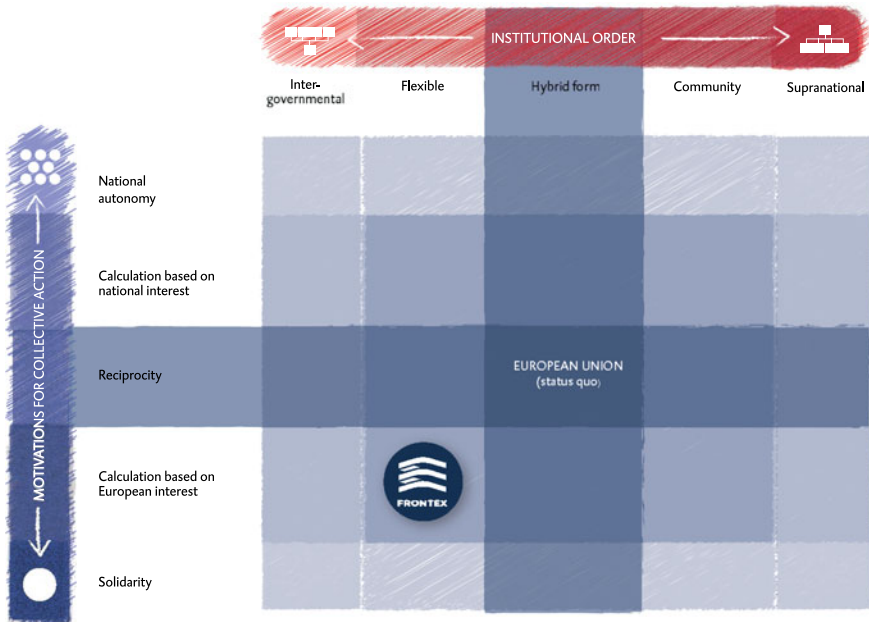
INSTITUTIONAL ORDER

Inter-governmental

Flexible

Hybrid form

Community

Supranational

MOTIVATIONS FOR COLLECTIVE ACTION

National autonomy

Calculation based on national interest

Reciprocity

EUROPEAN UNION
(status quo)

Calculation based on European interest

FRONTEX

Solidarity